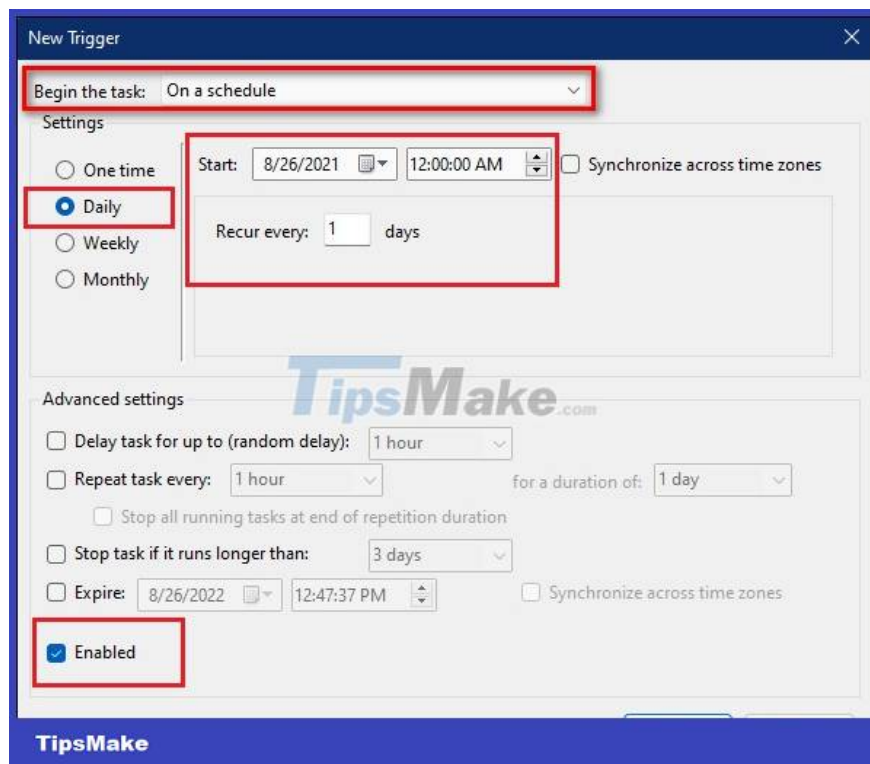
New Trigger

Begin the task: On a schedule

Settings

One time

Daily

Weekly

Monthly

Start: 8/26/2021 12:00:00 AM Synchronize across time zones

Recur every: 1 days

TipsMake.com

Advanced settings

Delay task for up to (random delay): 1 hour

Repeat task every: 1 hour for a duration of: 1 day

Stop all running tasks at end of repetition duration

Stop task if it runs longer than: 3 days

Expire: 8/26/2022 12:47:37 PM Synchronize across time zones

Enabled

TipsMake